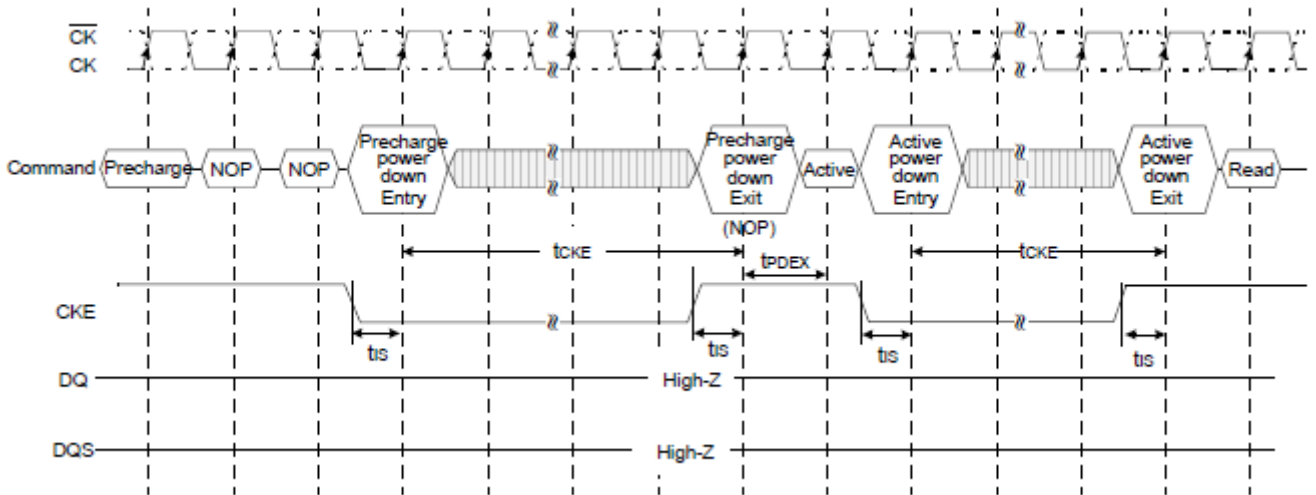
$\overline{CK}$
CK

Command Precharge NOP NOP Precharge power down Entry Precharge power down Exit (NOP) Active Active power down Entry Active power down Exit Read

tCKE
tPDEX
tCKE

CKE

tIS tIS tIS tIS

DQ High-Z

DQS High-Z